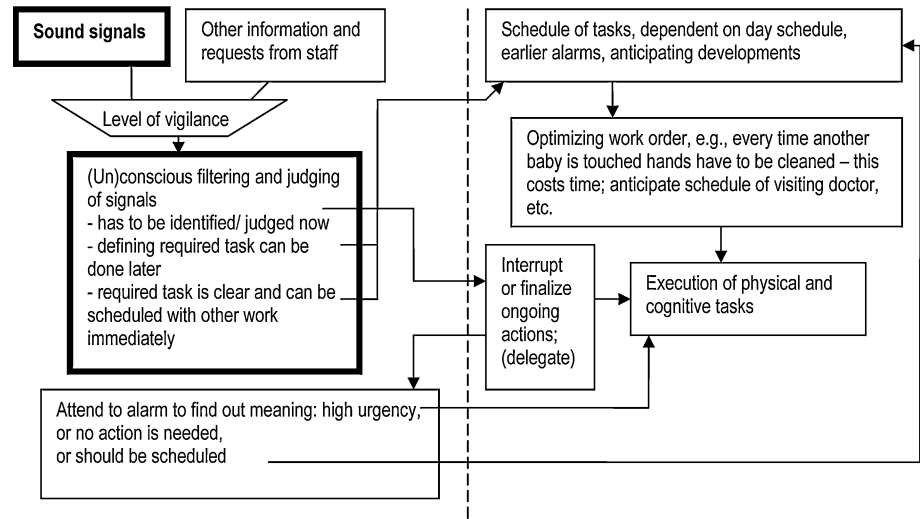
Sound signals

Other information and requests from staff

Level of vigilance

(Un)conscious filtering and judging of signals
- has to be identified/ judged now
- defining required task can be done later
- required task is clear and can be scheduled with other work immediately

Schedule of tasks, dependent on day schedule, earlier alarms, anticipating developments

Optimizing work order, e.g., every time another baby is touched hands have to be cleaned – this costs time; anticipate schedule of visiting doctor, etc.

Interrupt or finalize ongoing actions; (delegate)

Execution of physical and cognitive tasks

Attend to alarm to find out meaning: high urgency, or no action is needed, or should be scheduled